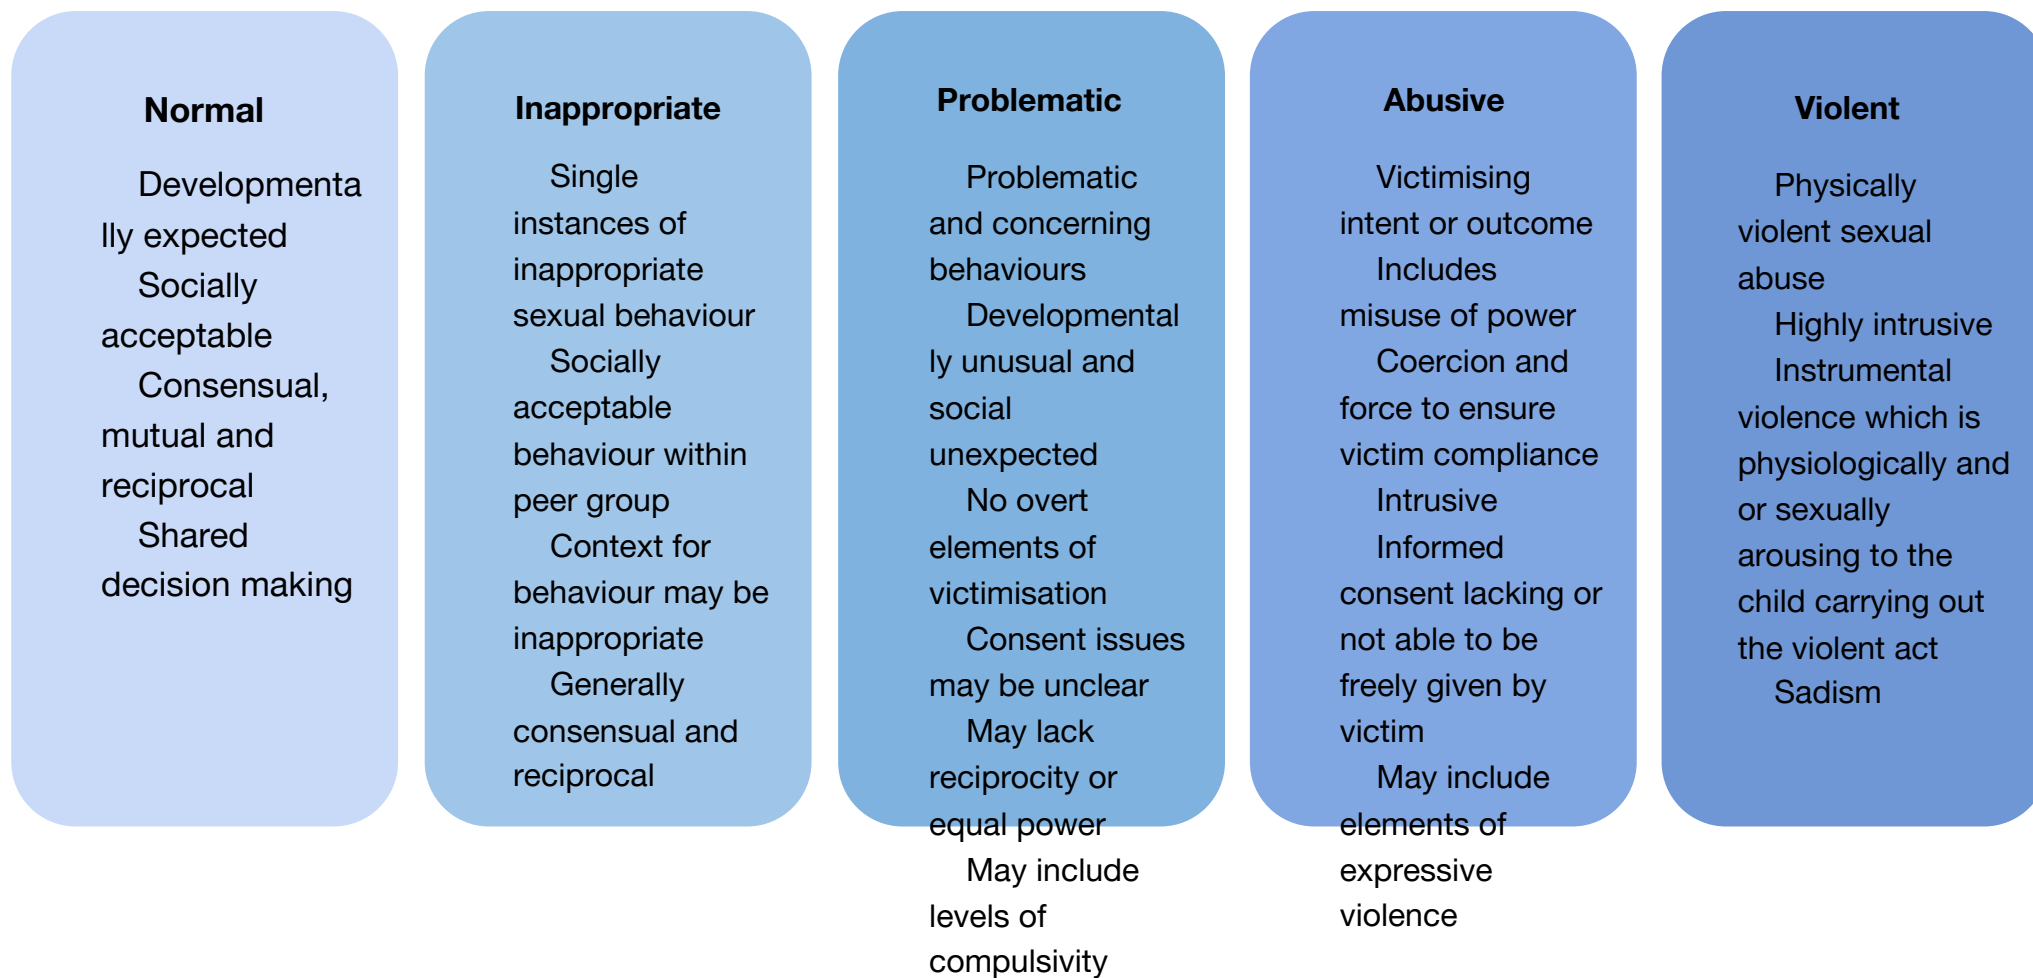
Normal

Developmentally expected
Socially acceptable
Consensual, mutual and reciprocal
Shared decision making

Inappropriate

Single instances of inappropriate sexual behaviour
Socially acceptable behaviour within peer group
Context for behaviour may be inappropriate
Generally consensual and reciprocal

Problematic

Problematic and concerning behaviours
Developmentally unusual and social unexpected
No overt elements of victimisation
Consent issues may be unclear
May lack reciprocity or equal power
May include levels of compulsivity

Abusive

Victimising intent or outcome
Includes misuse of power
Coercion and force to ensure victim compliance
Intrusive
Informed consent lacking or not able to be freely given by victim
May include elements of expressive violence

Violent

Physically violent sexual abuse
Highly intrusive
Instrumental violence which is physiologically and or sexually arousing to the child carrying out the violent act
Sadism